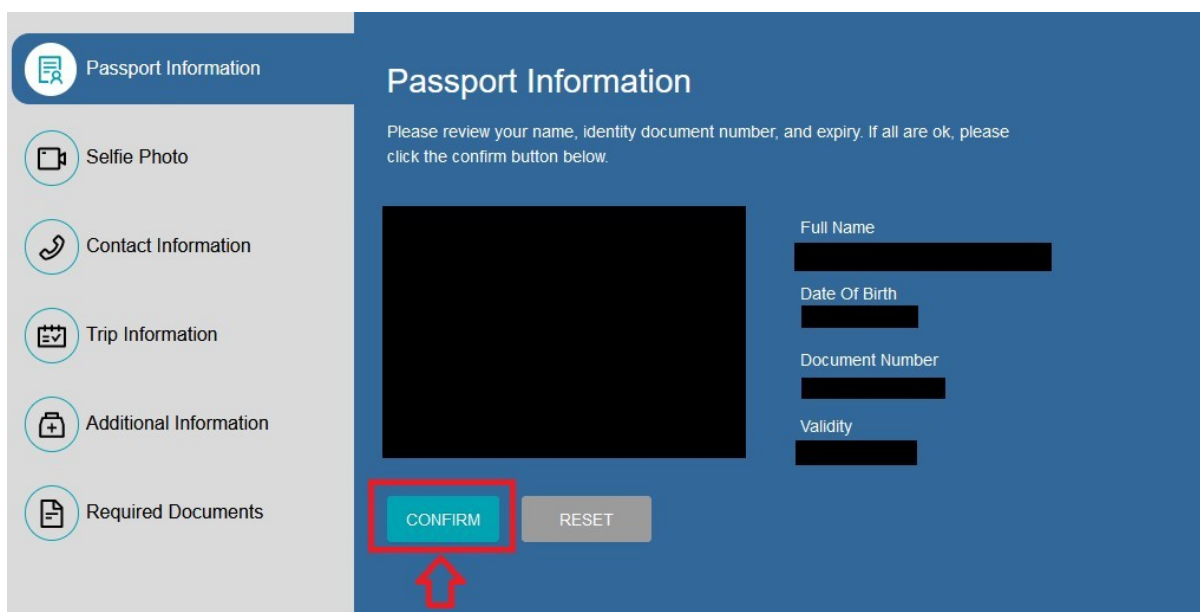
Passport Information

Selfie Photo

Contact Information

Trip Information

Additional Information

Required Documents

Passport Information

Please review your name, identity document number, and expiry. If all are ok, please click the confirm button below.

Full Name

Date Of Birth

Document Number

Validity

CONFIRM

RESET